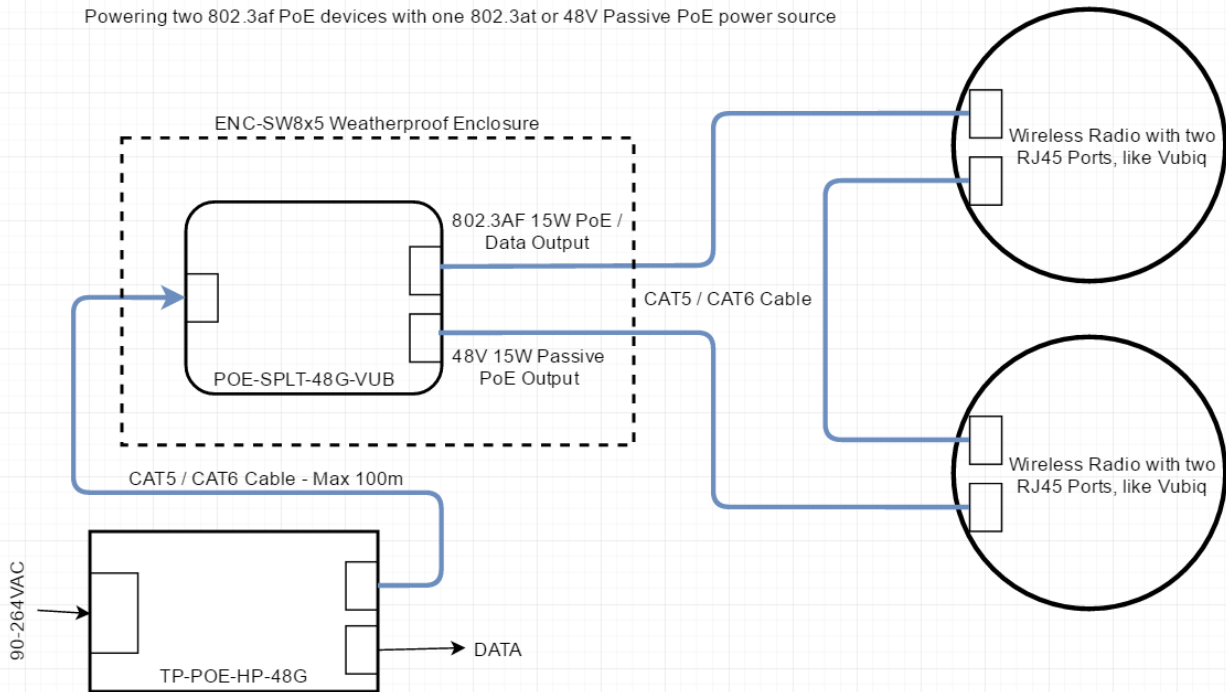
Powering two 802.3af PoE devices with one 802.3at or 48V Passive PoE power source

ENC-SW8x5 Weatherproof Enclosure

802.3AF 15W PoE / Data Output

48V 15W Passive PoE Output

POE-SPLT-48G-VUB

CAT5 / CAT6 Cable

Wireless Radio with two RJ45 Ports, like Vubiq

Wireless Radio with two RJ45 Ports, like Vubiq

CAT5 / CAT6 Cable - Max 100m

90-264VAC

DATA

TP-POE-HP-48G